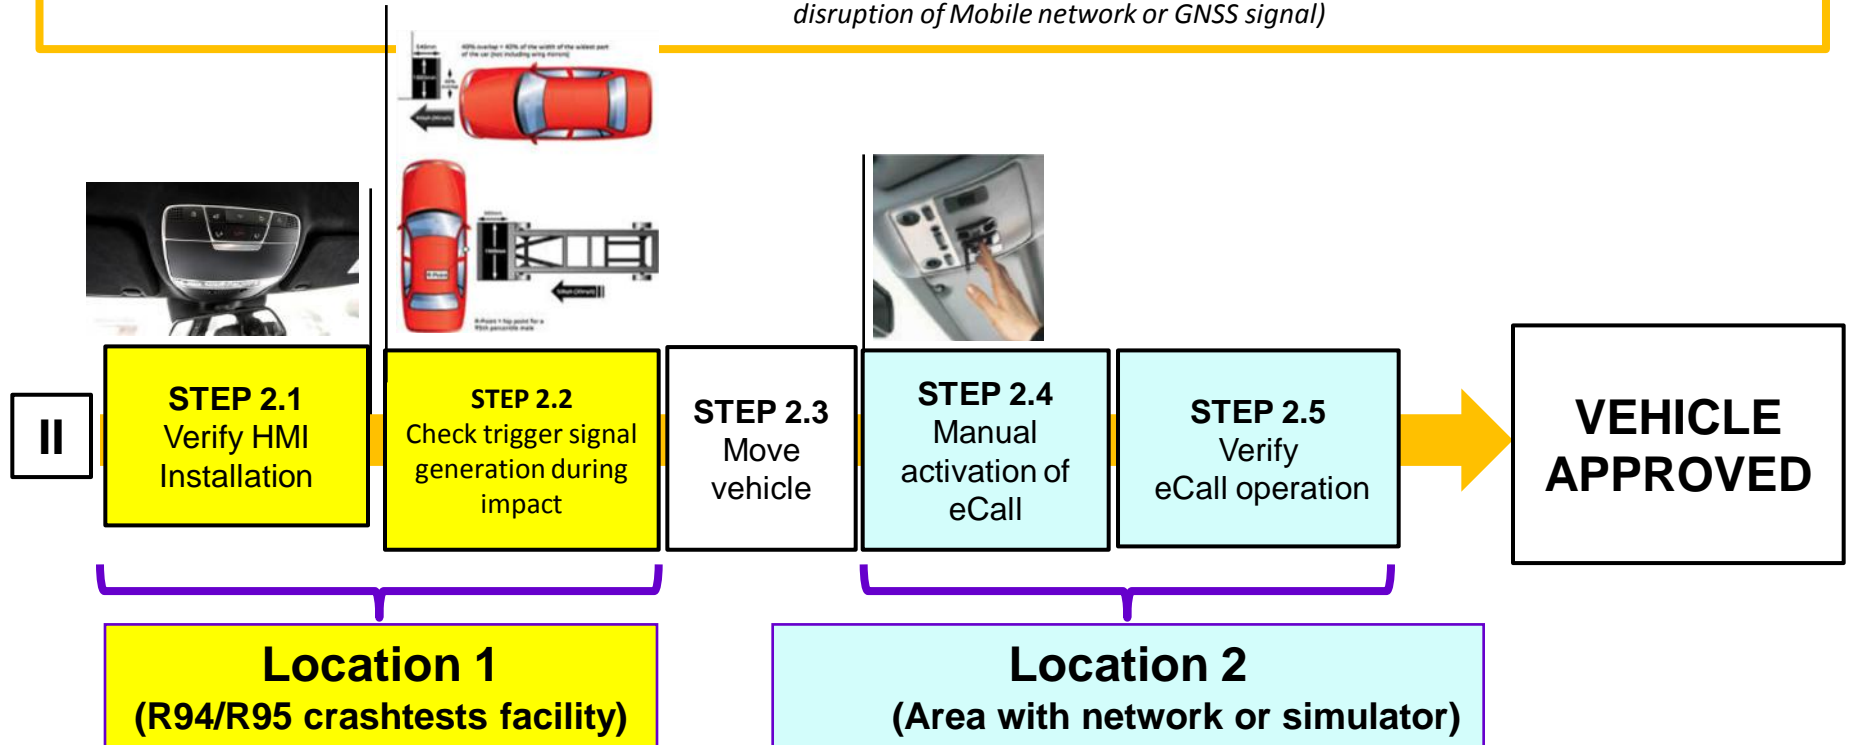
disruption of Mobile network or GNSS signal)

II

STEP 2.1
Verify HMI Installation

STEP 2.2
Check trigger signal generation during impact

STEP 2.3
Move vehicle

STEP 2.4
Manual activation of eCall

STEP 2.5
Verify eCall operation

VEHICLE APPROVED

Location 1
(R94/R95 crashtests facility)

Location 2
(Area with network or simulator)